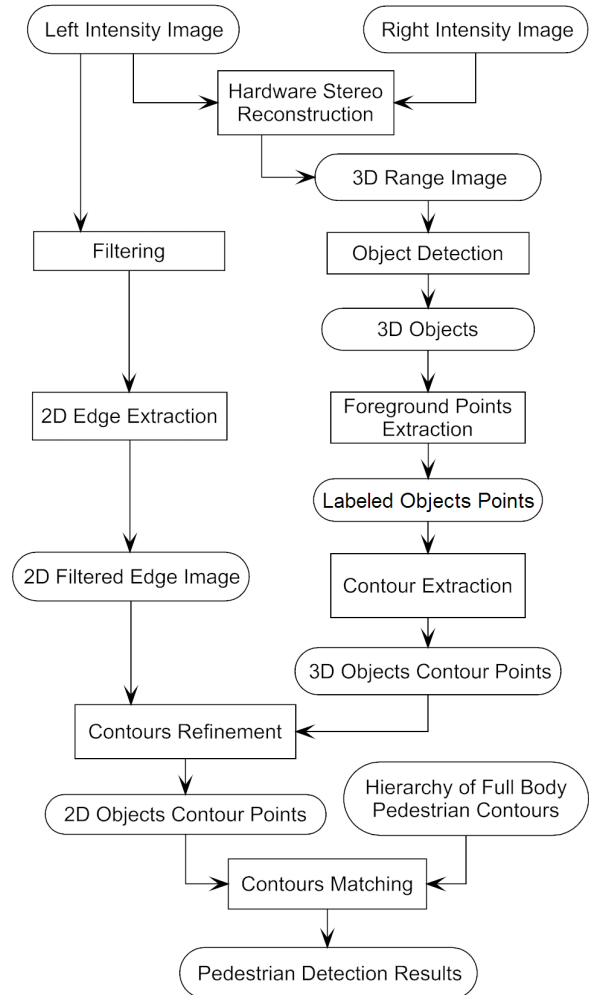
Left Intensity Image

Right Intensity Image

Hardware Stereo Reconstruction

3D Range Image

Filtering

Object Detection

3D Objects

2D Edge Extraction

Foreground Points Extraction

Labeled Objects Points

2D Filtered Edge Image

Contour Extraction

3D Objects Contour Points

Contours Refinement

2D Objects Contour Points

Hierarchy of Full Body Pedestrian Contours

Contours Matching

Pedestrian Detection Results